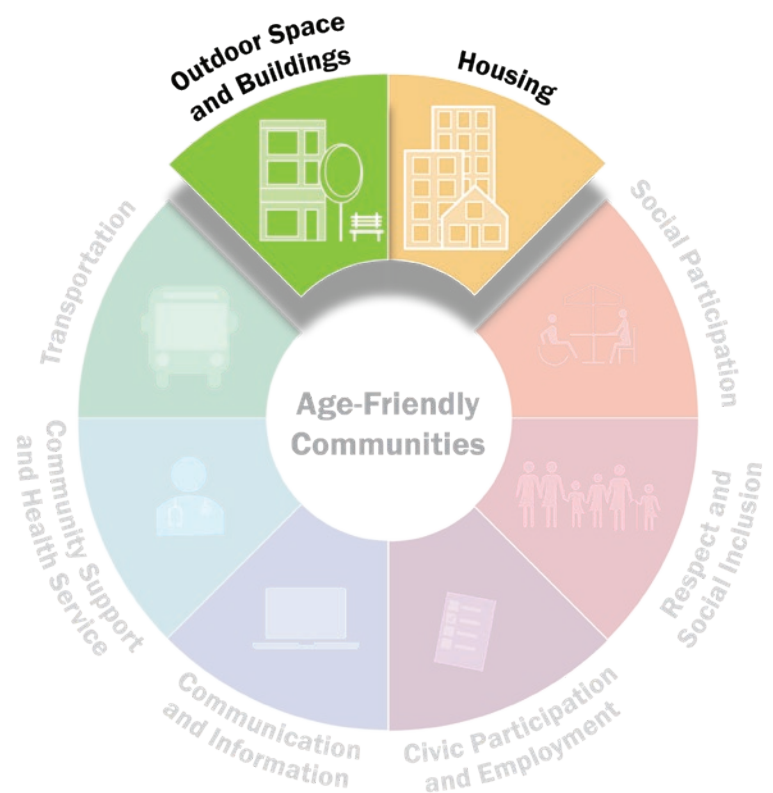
Outdoor Space and Buildings

Housing

Social Participation

Respect and Social Inclusion

Civic Participation and Employment

Communication and Information

Community Support and Health Service

Transportation

Age-Friendly Communities